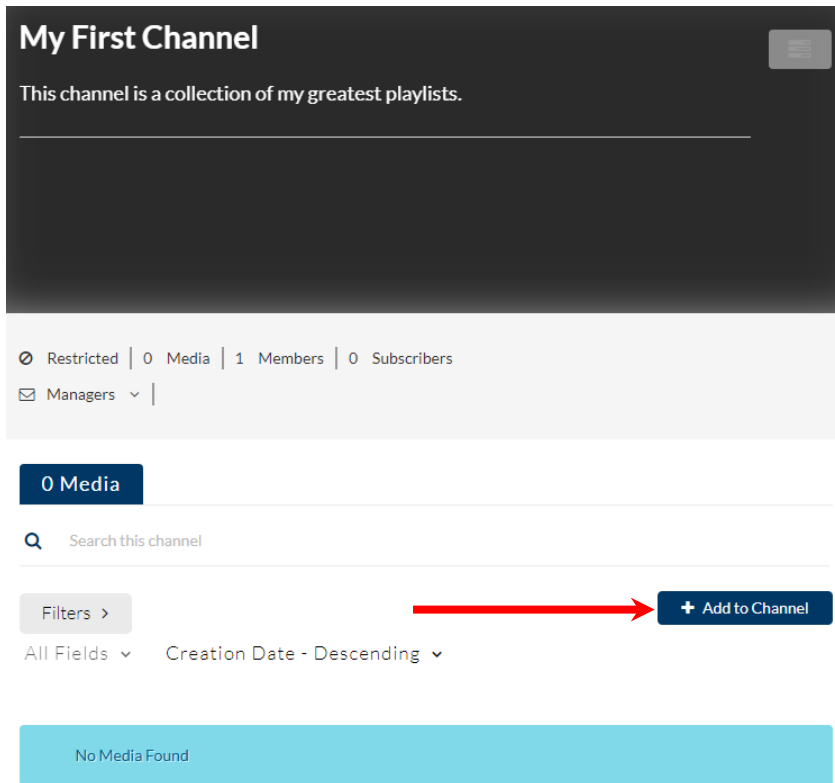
My First Channel

This channel is a collection of my greatest playlists.

Restricted | 0 Media | 1 Members | 0 Subscribers

Managers |

0 Media

Search this channel

Filters >

+ Add to Channel

All Fields

Creation Date - Descending

No Media Found